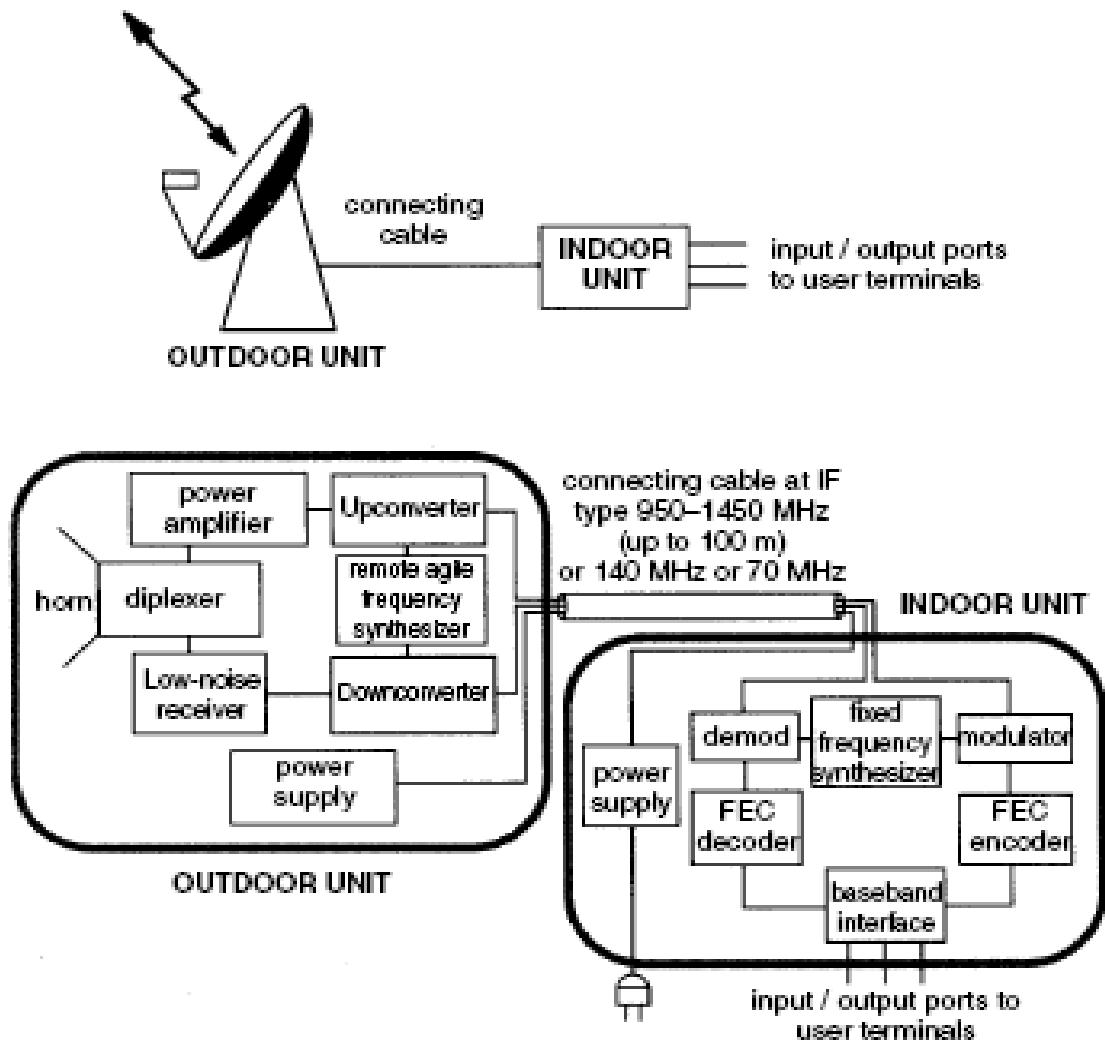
connecting cable

INDOOR UNIT

input / output ports to user terminals

OUTDOOR UNIT

power amplifier

Upconverter

horn

diplexer

remote agile frequency synthesizer

Low-noise receiver

Downconverter

power supply

connecting cable at IF type 950–1450 MHz (up to 100 m) or 140 MHz or 70 MHz

INDOOR UNIT

power supply

demod

fixed frequency synthesizer

modulator

FEC decoder

FEC encoder

baseband interface

OUTDOOR UNIT

input / output ports to user terminals